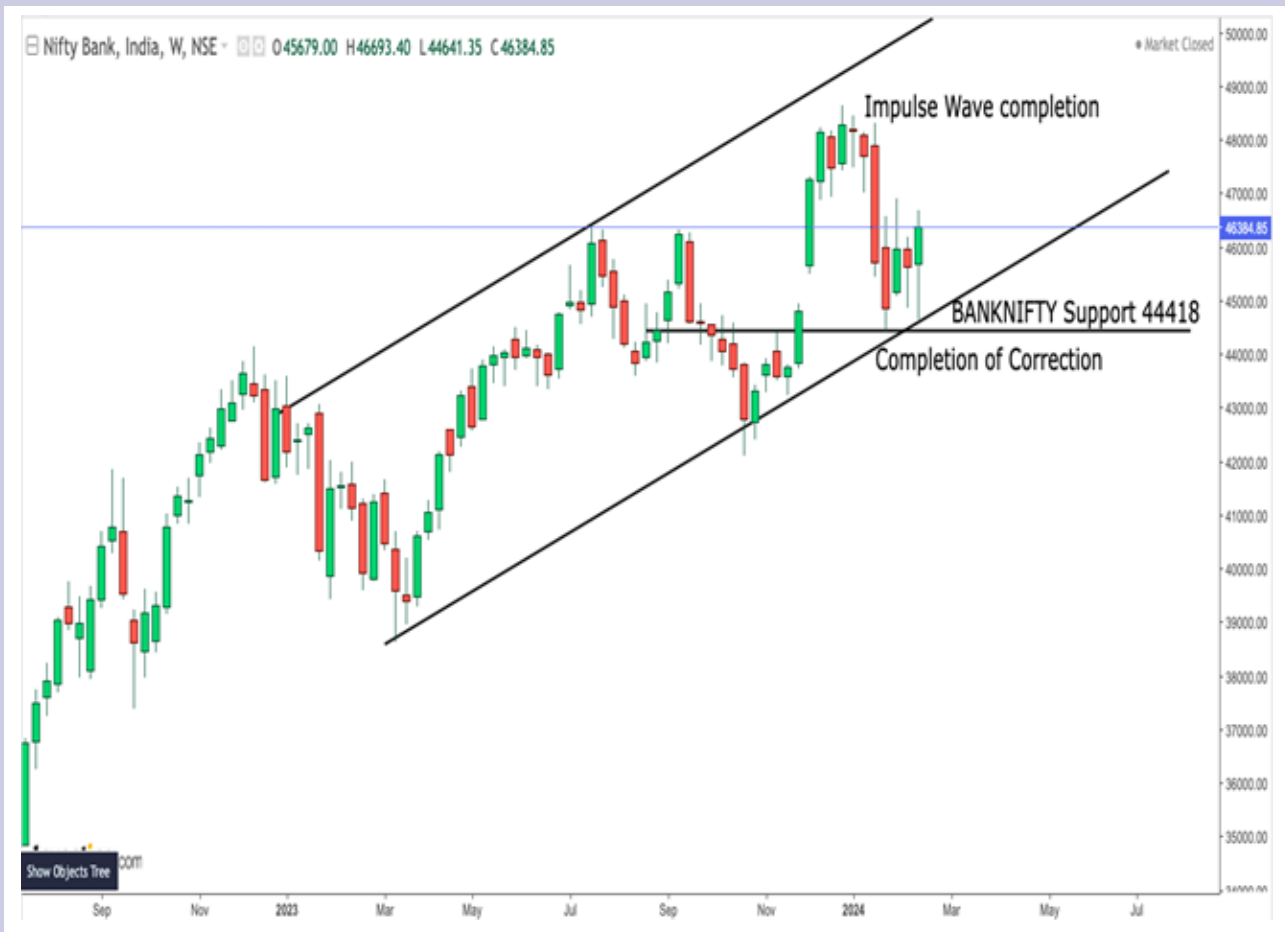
Nifty Bank, India, W, NSE O45679.00 H46693.40 L44641.35 C46384.85

Market Closed

Impulse Wave completion

BANKNIFTY Support 44418

Completion of Correction

50000.00
49000.00
48000.00
47000.00
46384.85
46000.00
45000.00
44000.00
43000.00
42000.00
41000.00
40000.00
39000.00
38000.00
37000.00
36000.00
35000.00
34000.00

Show Objects Tree

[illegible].com

Sep Nov 2023 Mar May Jul Sep Nov 2024 Mar May Jul